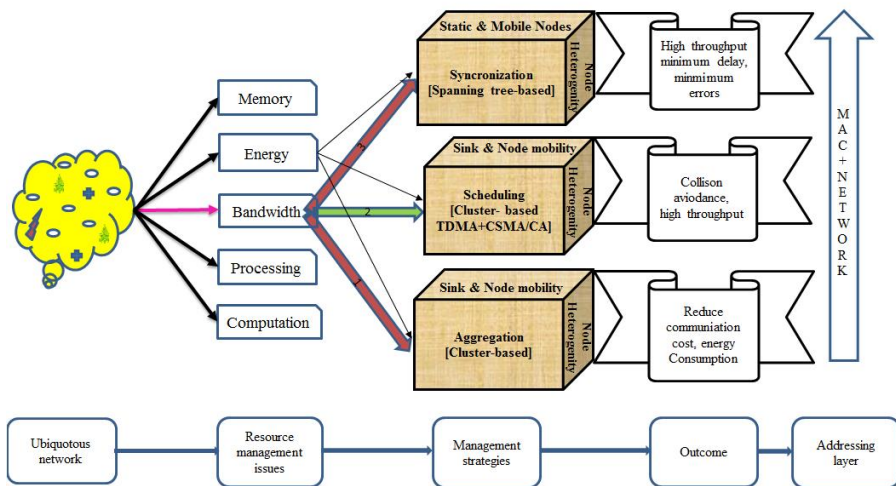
Memory

Energy

Bandwidth

Processing

Computation

1

2

1

Static & Mobile Nodes

Syncronization
[Spanning tree-based]

Node Heterogenity

Sink & Node mobility

Scheduling
[Cluster- based TDMA+CSMA/CA]

Node Heterogenity

Sink & Node mobility

Aggregation
[Cluster-based]

Node Heterogenity

High throughput minimum delay, minmimum errors

Collison aviodance, high throughput

Reduce communiation cost, energy Consumption

MAC + NETWORK

Ubiquotous network

Resource management issues

Management strategies

Outcome

Addressing layer